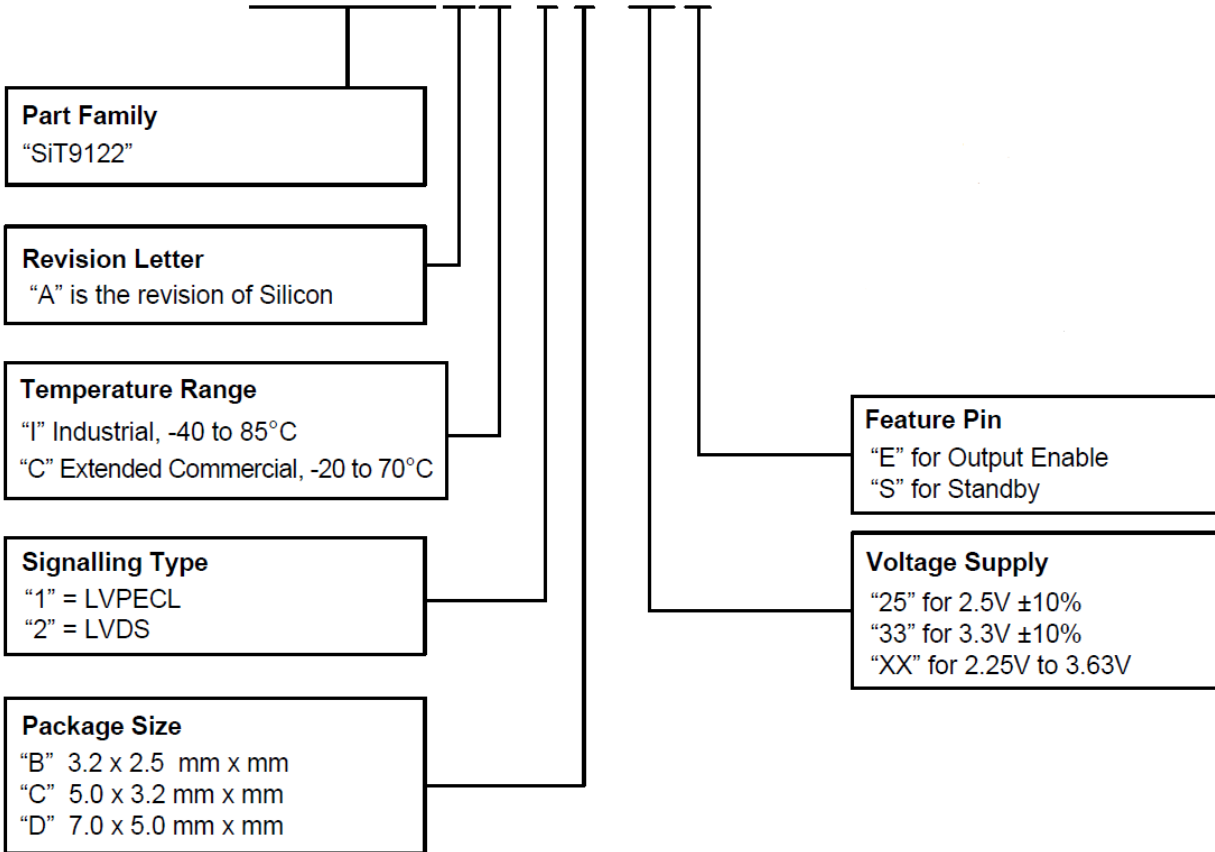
**Part Family**
"SiT9122"

**Revision Letter**
"A" is the revision of Silicon

**Temperature Range**
"I" Industrial, -40 to 85°C
"C" Extended Commercial, -20 to 70°C

**Signalling Type**
"1" = LVPECL
"2" = LVDS

**Package Size**
"B" 3.2 x 2.5 mm x mm
"C" 5.0 x 3.2 mm x mm
"D" 7.0 x 5.0 mm x mm

**Feature Pin**
"E" for Output Enable
"S" for Standby

**Voltage Supply**
"25" for 2.5V ±10%
"33" for 3.3V ±10%
"XX" for 2.25V to 3.63V